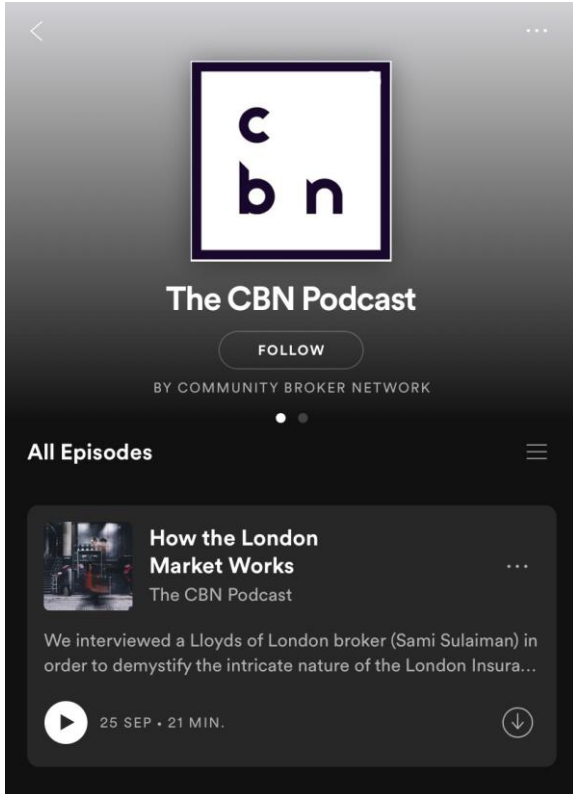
c
b n

The CBN Podcast

FOLLOW

BY COMMUNITY BROKER NETWORK

All Episodes

How the London Market Works
The CBN Podcast

We interviewed a Lloyds of London broker (Sami Sulaiman) in order to demystify the intricate nature of the London Insura...

25 SEP • 21 MIN.